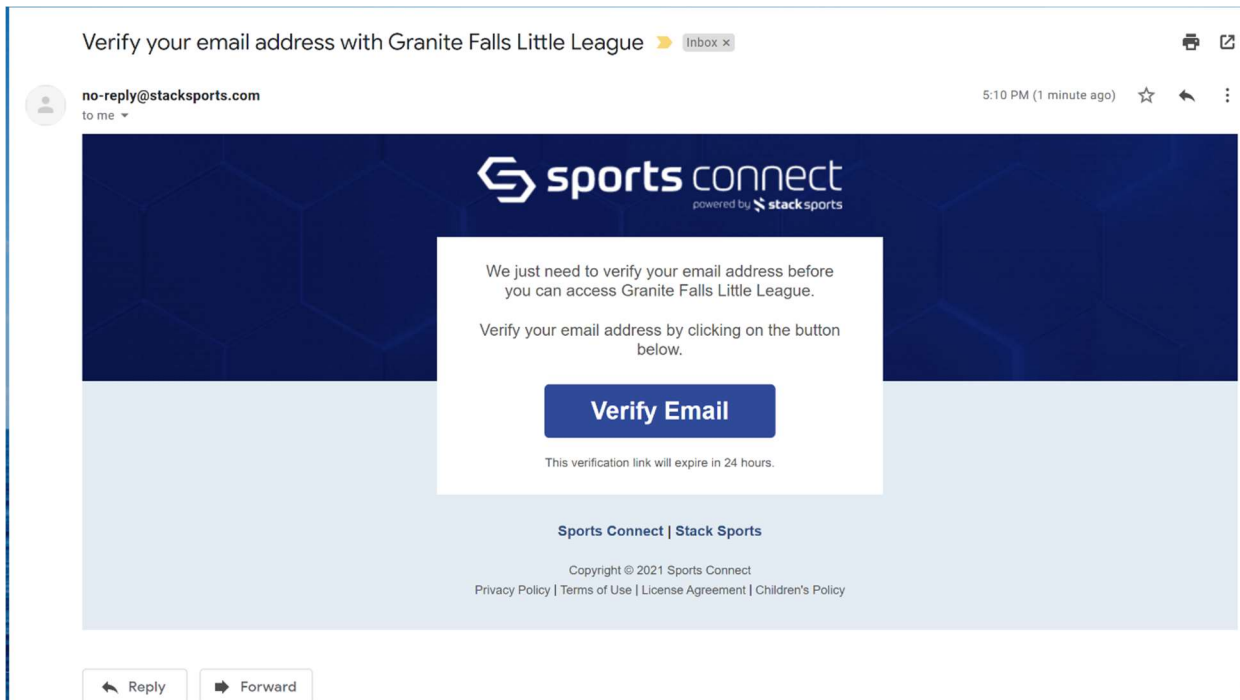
Verify your email address with Granite Falls Little League Inbox ×

no-reply@stacksports.com
to me

5:10 PM (1 minute ago)

sports connect
powered by stack sports

We just need to verify your email address before you can access Granite Falls Little League.

Verify your email address by clicking on the button below.

Verify Email

This verification link will expire in 24 hours.

Sports Connect | Stack Sports

Copyright © 2021 Sports Connect
Privacy Policy | Terms of Use | License Agreement | Children's Policy

Reply

Forward